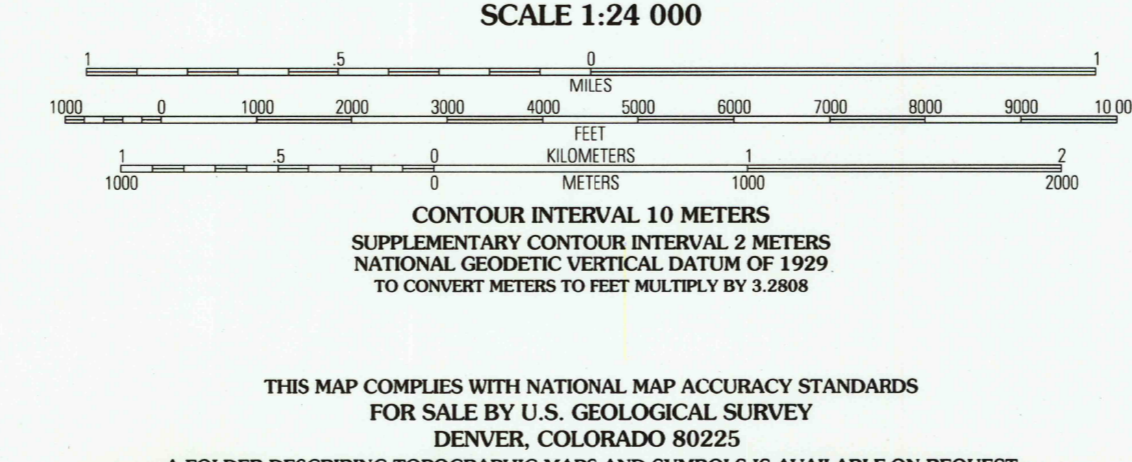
SCALE 1:24 000

1 .5 0 1
MILES

1000 0 1000 2000 3000 4000 5000 6000 7000 8000 9000 10 00
FEET

1 .5 0 KILOMETERS 1 2
1000 0 METERS 1000 2000

CONTOUR INTERVAL 10 METERS
SUPPLEMENTARY CONTOUR INTERVAL 2 METERS
NATIONAL GEODETIC VERTICAL DATUM OF 1929
TO CONVERT METERS TO FEET MULTIPLY BY 3.2808

THIS MAP COMPLIES WITH NATIONAL MAP ACCURACY STANDARDS
FOR SALE BY U.S. GEOLOGICAL SURVEY
DENVER, COLORADO 80225
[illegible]